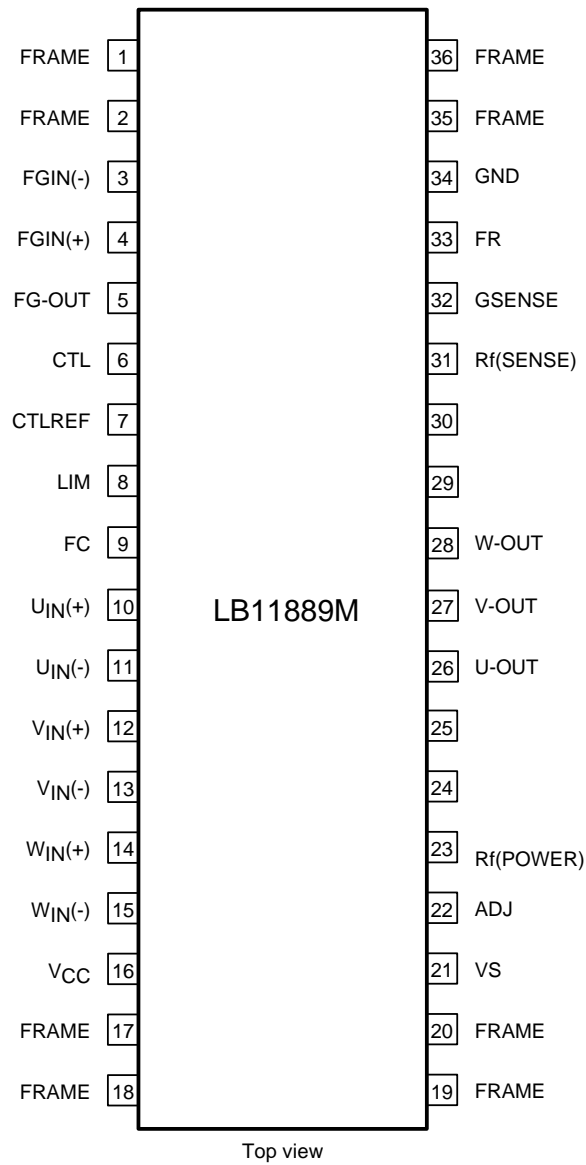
FRAME 1
FRAME 2
FGIN(-) 3
FGIN(+) 4
FG-OUT 5
CTL 6
CTLREF 7
LIM 8
FC 9
$U_{IN}(+)$ 10
$U_{IN}(-)$ 11
$V_{IN}(+)$ 12
$V_{IN}(-)$ 13
$W_{IN}(+)$ 14
$W_{IN}(-)$ 15
$V_{CC}$ 16
FRAME 17
FRAME 18

LB11889M

36 FRAME
35 FRAME
34 GND
33 FR
32 GSENSE
31 Rf(SENSE)
30
29
28 W-OUT
27 V-OUT
26 U-OUT
25
24
23 Rf(POWER)
22 ADJ
21 VS
20 FRAME
19 FRAME

Top view